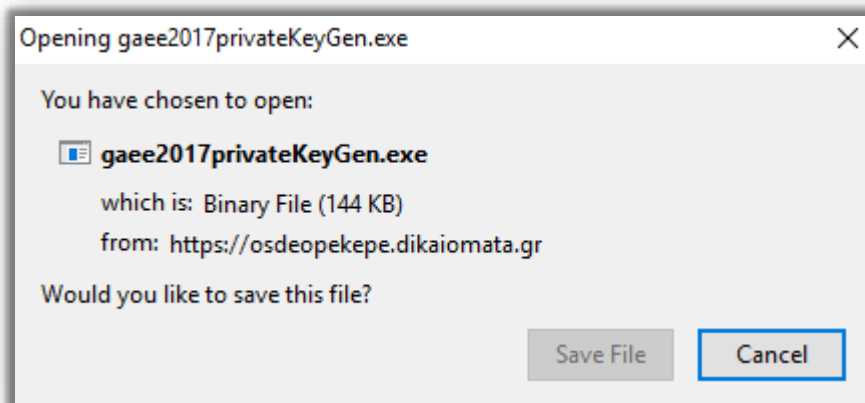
Opening gaee2017privateKeyGen.exe

×

You have chosen to open:

gaee2017privateKeyGen.exe

which is: Binary File (144 KB)

from: https://osdeopekepe.dikaiomata.gr

Would you like to save this file?

Save File

Cancel